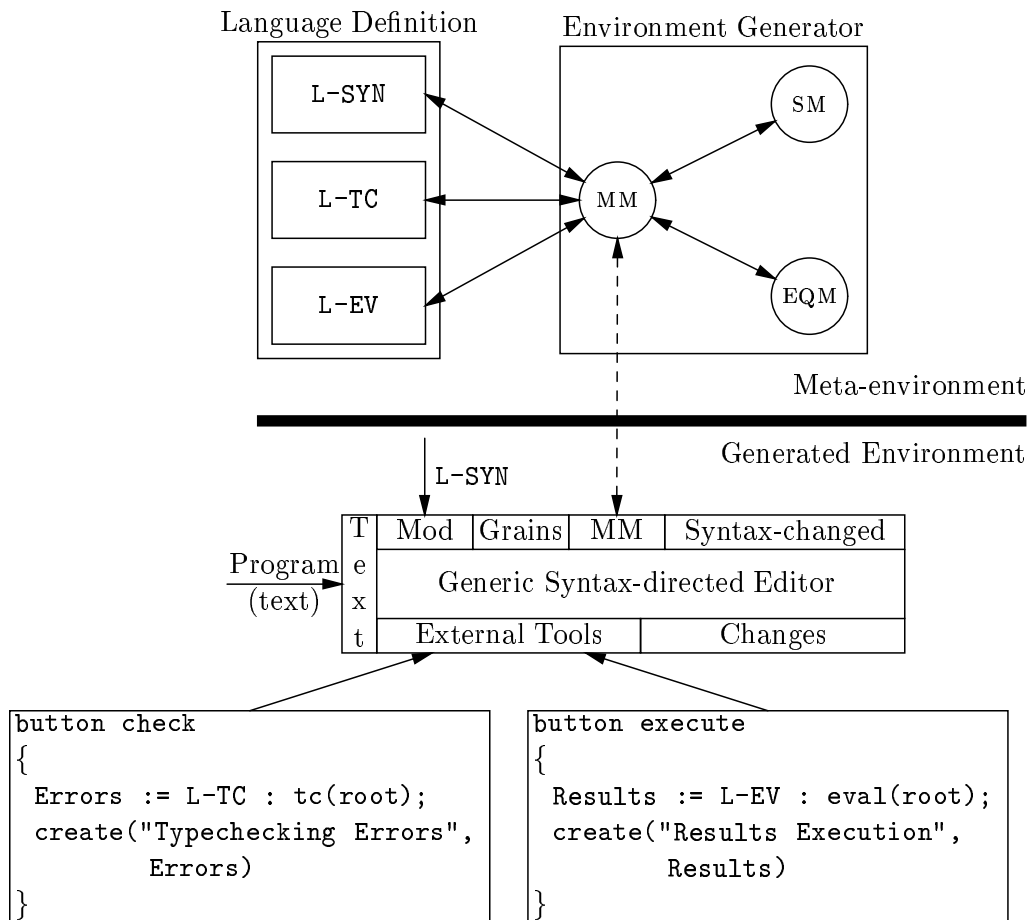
Language Definition

L-SYN

L-TC

L-EV

Environment Generator

SM

MM

EQM

Meta-environment

Generated Environment

L-SYN

Program
(text)

T
e
x
t

| Mod | Grains | MM | Syntax-changed |
|---|---|---|---|
| Generic Syntax-directed Editor | | | |
| External Tools | | Changes | |

button check
{
Errors := L-TC : tc(root);
create("Typechecking Errors",
Errors)
}

button execute
{
Results := L-EV : eval(root);
create("Results Execution",
Results)
}